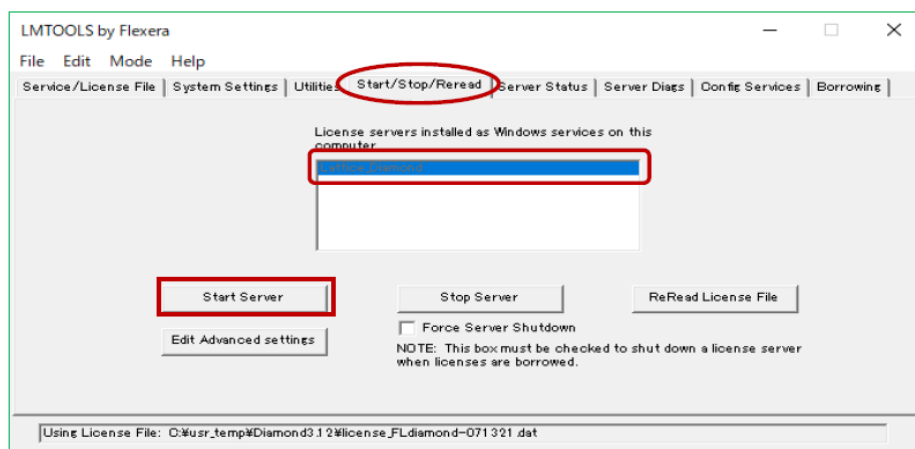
LMTOOLS by Flexera

File Edit Mode Help

Service/License File | System Settings | Utilities | Start/Stop/Reread | Server Status | Server Diags | Config Services | Borrowing

License servers installed as Windows services on this computer

Lattice_Diamond

Start Server

Stop Server

ReRead License File

Edit Advanced settings

Force Server Shutdown

NOTE: This box must be checked to shut down a license server when licenses are borrowed.

Using License File: C:¥usr_temp¥Diamond3.12¥license_FLdiamond-071321.dat